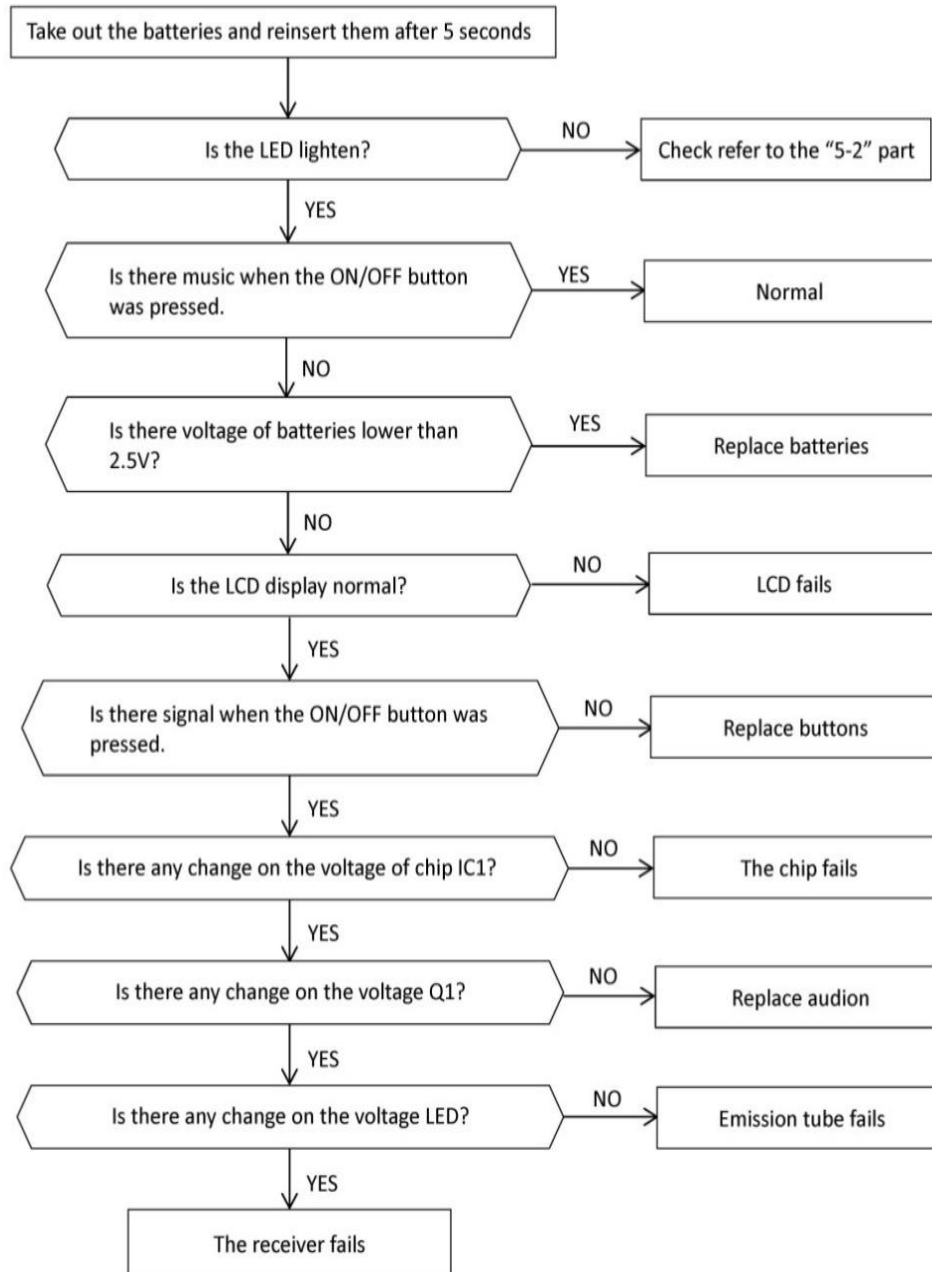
Take out the batteries and reinsert them after 5 seconds

Is the LED lighten?

NO

Check refer to the "5-2" part

YES

Is there music when the ON/OFF button was pressed.

YES

Normal

NO

Is there voltage of batteries lower than 2.5V?

YES

Replace batteries

NO

Is the LCD display normal?

NO

LCD fails

YES

Is there signal when the ON/OFF button was pressed.

NO

Replace buttons

YES

Is there any change on the voltage of chip IC1?

NO

The chip fails

YES

Is there any change on the voltage Q1?

NO

Replace audion

YES

Is there any change on the voltage LED?

NO

Emission tube fails

YES

The receiver fails